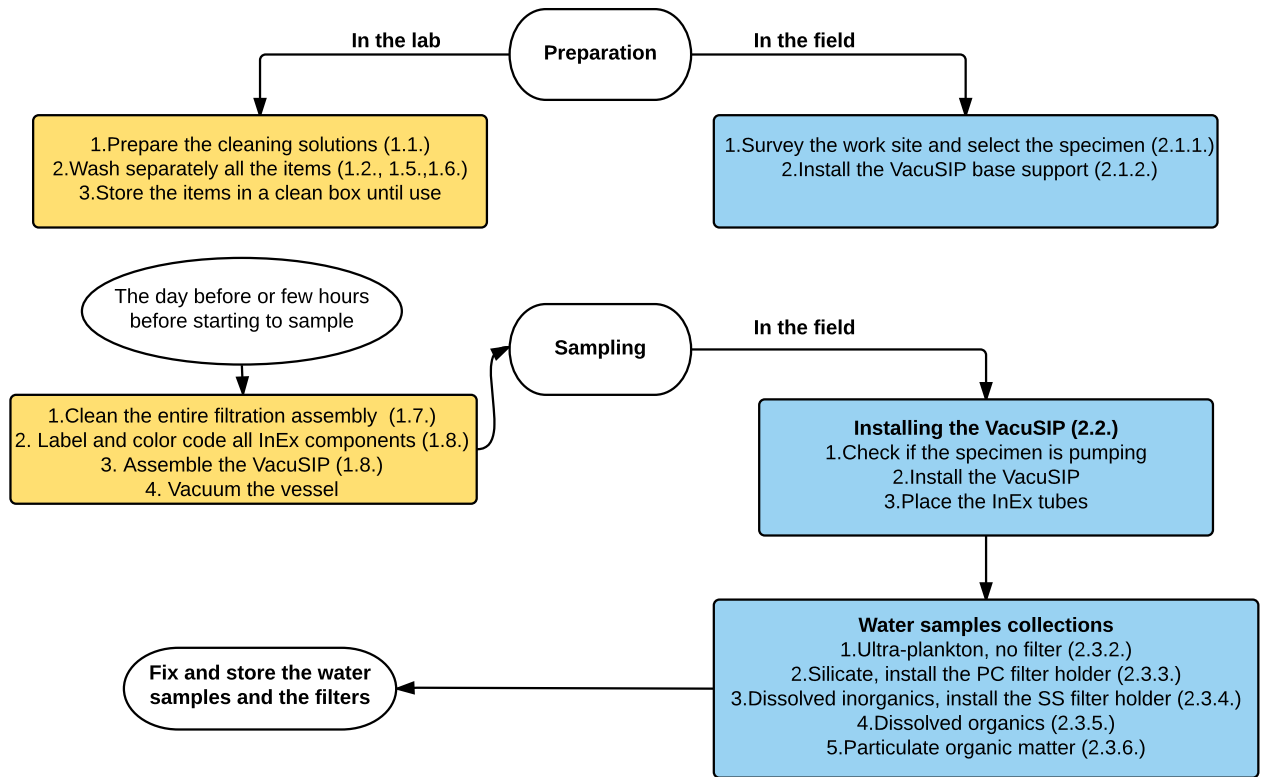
Preparation

In the lab

1.Prepare the cleaning solutions (1.1.)
2.Wash separately all the items (1.2., 1.5.,1.6.)
3.Store the items in a clean box until use

In the field

1.Survey the work site and select the specimen (2.1.1.)
2.Install the VacuSIP base support (2.1.2.)

The day before or few hours before starting to sample

1.Clean the entire filtration assembly (1.7.)
2. Label and color code all InEx components (1.8.)
3. Assemble the VacuSIP (1.8.)
4. Vacuum the vessel

Sampling

In the field

Installing the VacuSIP (2.2.)
1.Check if the specimen is pumping
2.Install the VacuSIP
3.Place the InEx tubes

Water samples collections
1.Ultra-plankton, no filter (2.3.2.)
2.Silicate, install the PC filter holder (2.3.3.)
3.Dissolved inorganics, install the SS filter holder (2.3.4.)
4.Dissolved organics (2.3.5.)
5.Particulate organic matter (2.3.6.)

Fix and store the water samples and the filters